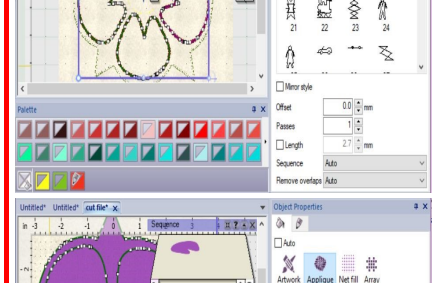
21 22 23 24

Mirror style

Offset 0.0 mm

Passes 1

Length 2.7 mm

Sequence Auto

Remove overlaps Auto

Palette

Untitled* Untitled* cut file* x

in -3 -2 -1 0 1

Sequence

Object Properties

Auto

Artwork Applique Net fill Array